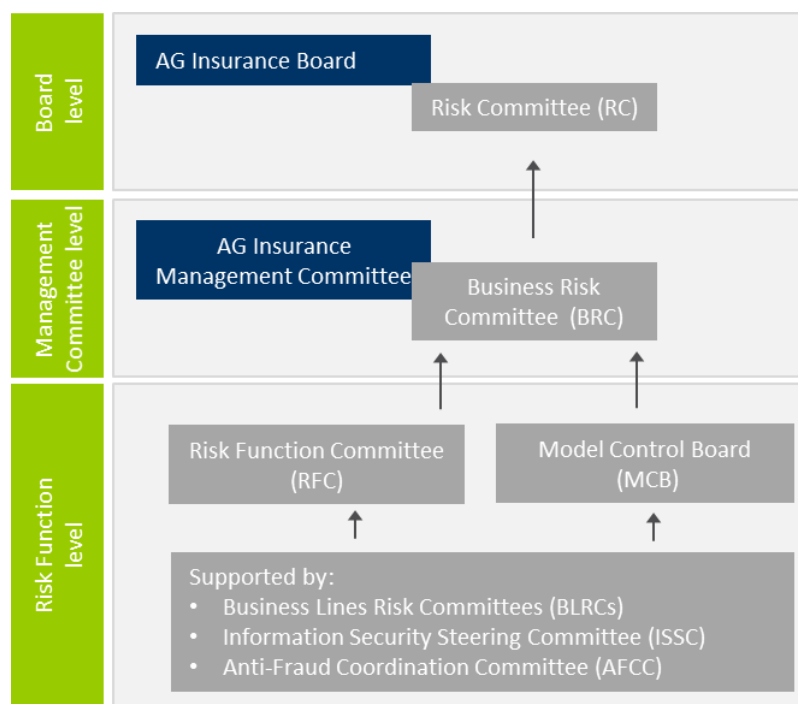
Board level

AG Insurance Board

Risk Committee (RC)

Management Committee level

AG Insurance Management Committee

Business Risk Committee (BRC)

Risk Function level

Risk Function Committee (RFC)

Model Control Board (MCB)

Supported by:
• Business Lines Risk Committees (BLRCs)
• Information Security Steering Committee (ISSC)
• Anti-Fraud Coordination Committee (AFCC)